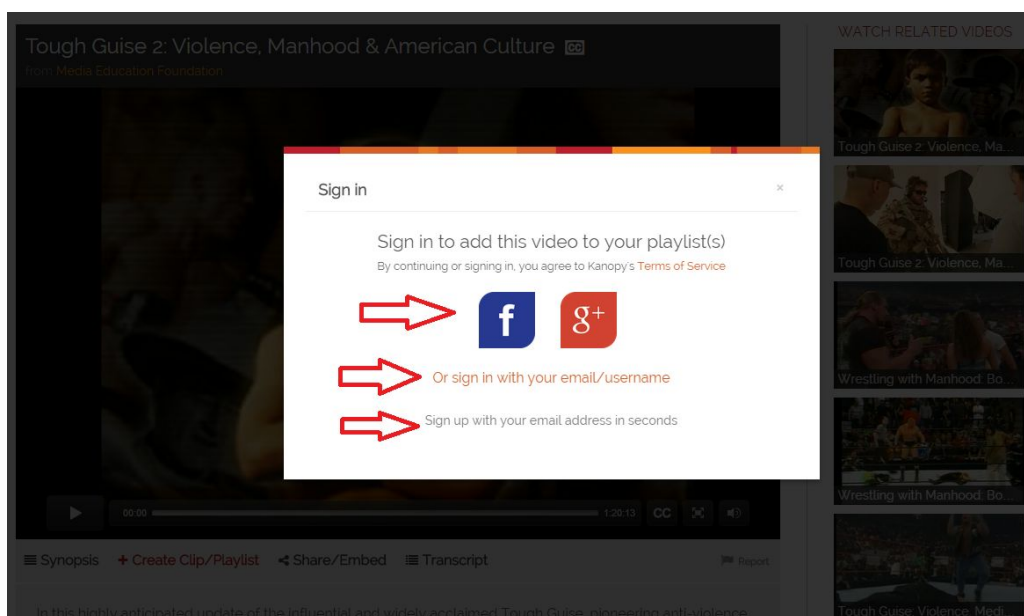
Tough Guise 2: Violence, Manhood & American Culture CC

from Media Education Foundation

WATCH RELATED VIDEOS

Tough Guise 2: Violence, Ma...

Tough Guise 2: Violence, Ma...

Wrestling with Manhood: Bo...

Wrestling with Manhood: Bo...

Tough Guise: Violence, Medi...

Sign in

×

Sign in to add this video to your playlist(s)

By continuing or signing in, you agree to Kanopy's Terms of Service

f

g+

Or sign in with your email/username

Sign up with your email address in seconds

00:00

1:20:13

CC

Synopsis

+ Create Clip/Playlist

Share/Embed

Transcript

Report

In this highly anticipated update of the influential and widely acclaimed Tough Guise, pioneering anti-violence